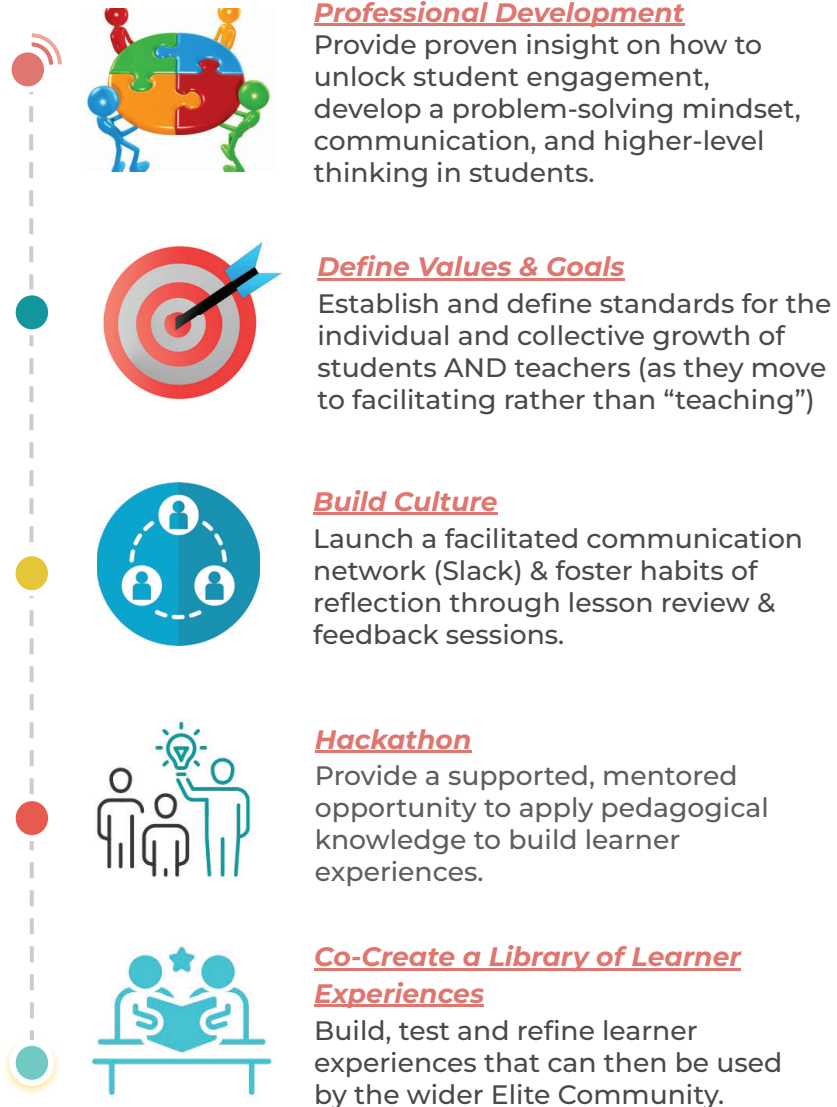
Professional Development
Provide proven insight on how to unlock student engagement, develop a problem-solving mindset, communication, and higher-level thinking in students.

Define Values & Goals
Establish and define standards for the individual and collective growth of students AND teachers (as they move to facilitating rather than "teaching")

Build Culture
Launch a facilitated communication network (Slack) & foster habits of reflection through lesson review & feedback sessions.

Hackathon
Provide a supported, mentored opportunity to apply pedagogical knowledge to build learner experiences.

Co-Create a Library of Learner Experiences
Build, test and refine learner experiences that can then be used by the wider Elite Community.